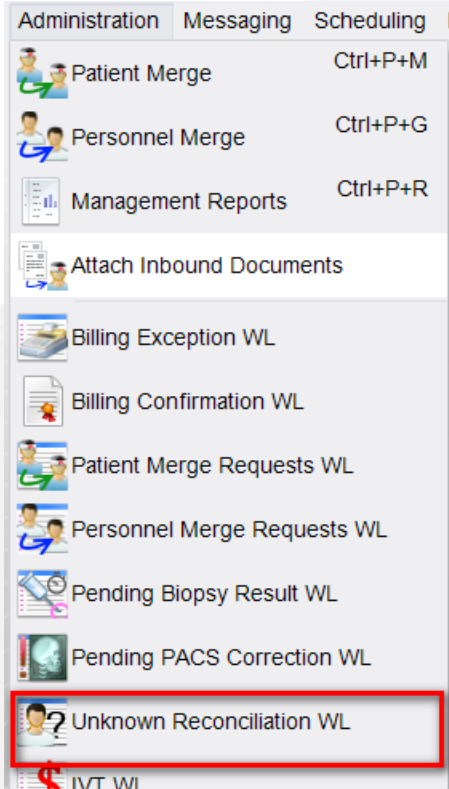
Administration Messaging Scheduling

Patient Merge Ctrl+P+M

Personnel Merge Ctrl+P+G

Management Reports Ctrl+P+R

Attach Inbound Documents

Billing Exception WL

Billing Confirmation WL

Patient Merge Requests WL

Personnel Merge Requests WL

Pending Biopsy Result WL

Pending PACS Correction WL

Unknown Reconciliation WL

IVT WL